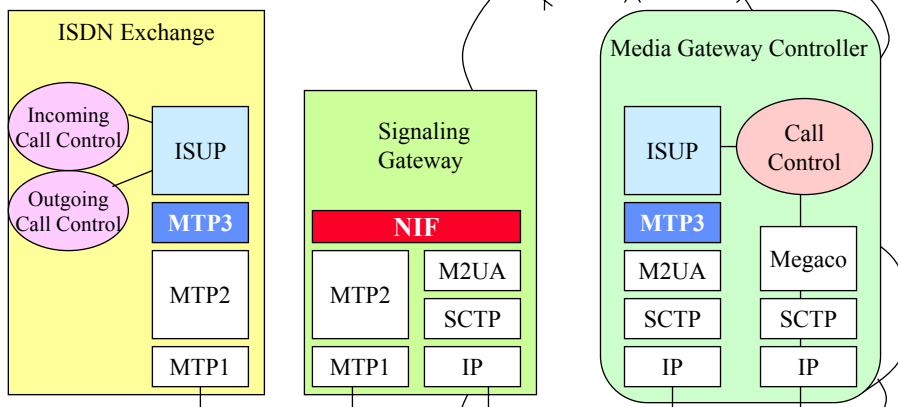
ISDN Exchange

Incoming Call Control

Outgoing Call Control

ISUP

MTP3

MTP2

MTP1

Signaling Gateway

NIF

MTP2

M2UA

SCTP

MTP1

IP

Media Gateway Controller

ISUP

Call Control

MTP3

M2UA

Megaco

SCTP

SCTP

IP

IP